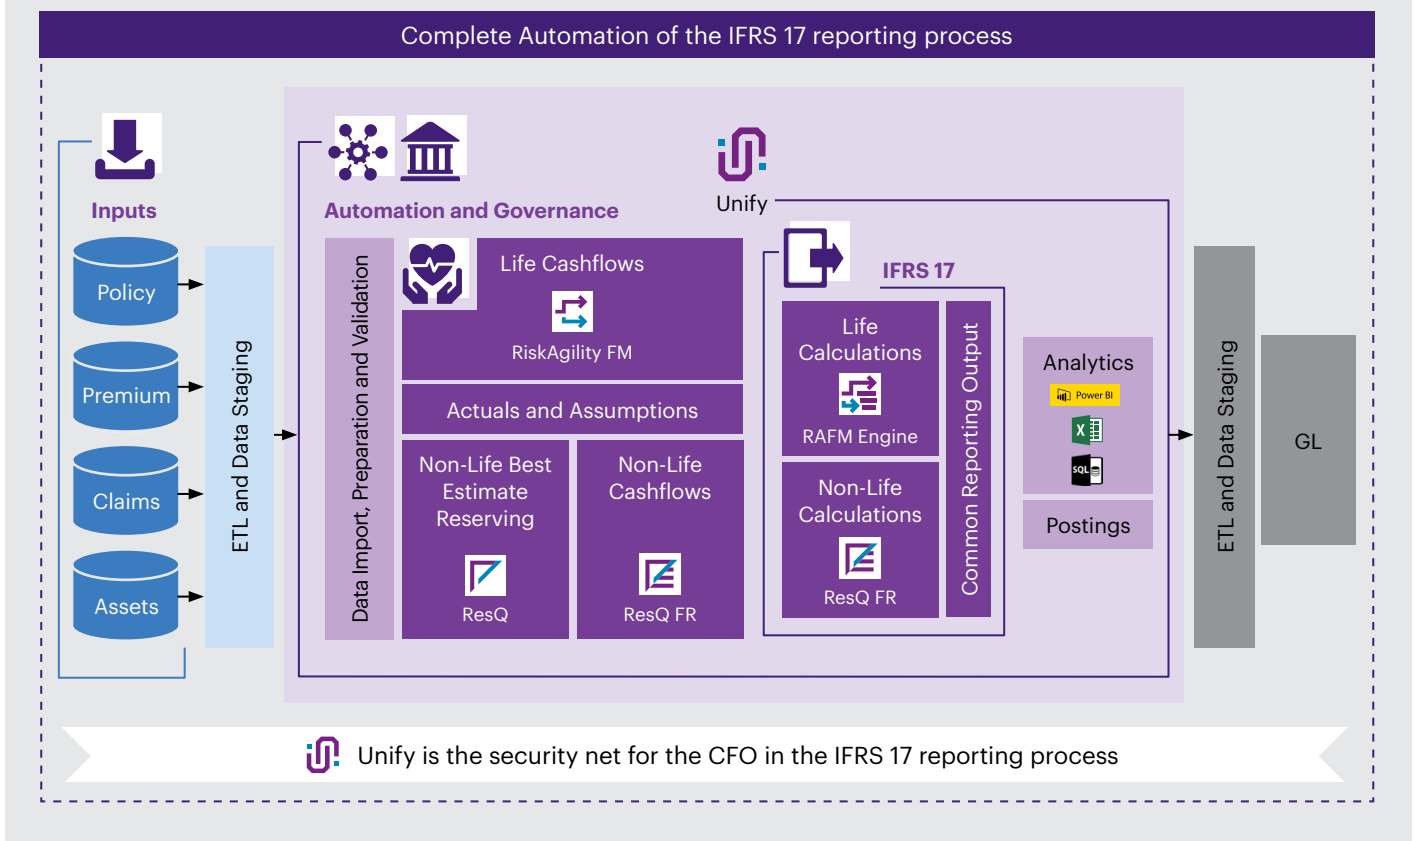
Complete Automation of the IFRS 17 reporting process

Inputs

Policy

Premium

Claims

Assets

ETL and Data Staging

Automation and Governance

Unify

Data Import, Preparation and Validation

Life Cashflows

RiskAgility FM

Actuals and Assumptions

Non-Life Best Estimate Reserving

ResQ

Non-Life Cashflows

ResQ FR

IFRS 17

Life Calculations

RAFM Engine

Non-Life Calculations

ResQ FR

Common Reporting Output

Analytics

Power BI

X

SQL

Postings

ETL and Data Staging

GL

Unify is the security net for the CFO in the IFRS 17 reporting process